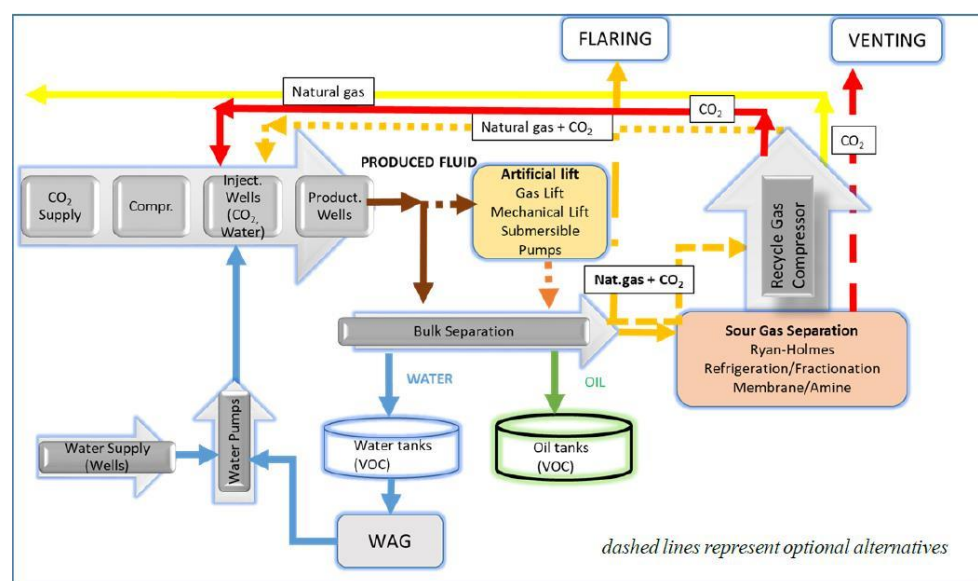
FLARING

VENTING

Natural gas

$CO_2$

Natural gas + $CO_2$

$CO_2$

PRODUCED FLUID

$CO_2$ Supply

Compr.

Inject. Wells ($CO_2$, Water)

Product. Wells

Artificial lift
Gas Lift
Mechanical Lift
Submersible Pumps

Recycle Gas Compressor

Nat.gas + $CO_2$

Bulk Separation

Sour Gas Separation
Ryan-Holmes
Refrigeration/Fractionation
Membrane/Amine

WATER

OIL

Water Supply (Wells)

Water Pumps

Water tanks (VOC)

Oil tanks (VOC)

WAG

dashed lines represent optional alternatives